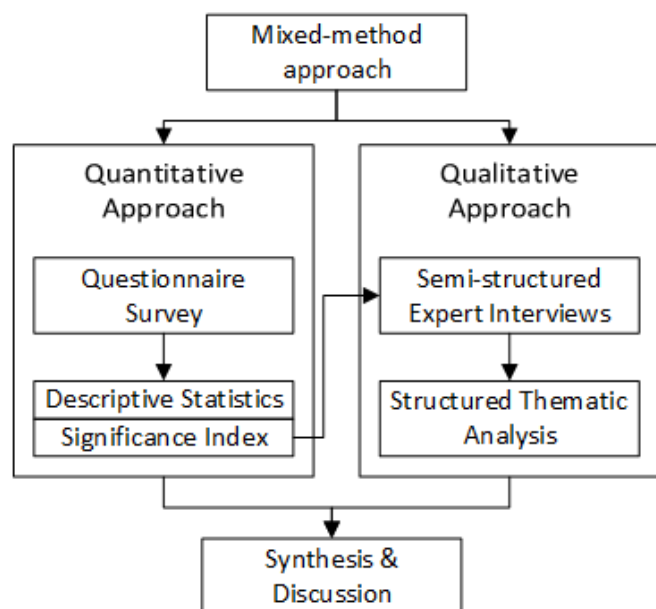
Mixed-method approach

Quantitative Approach

Questionnaire Survey

Descriptive Statistics

Significance Index

Qualitative Approach

Semi-structured Expert Interviews

Structured Thematic Analysis

Synthesis & Discussion